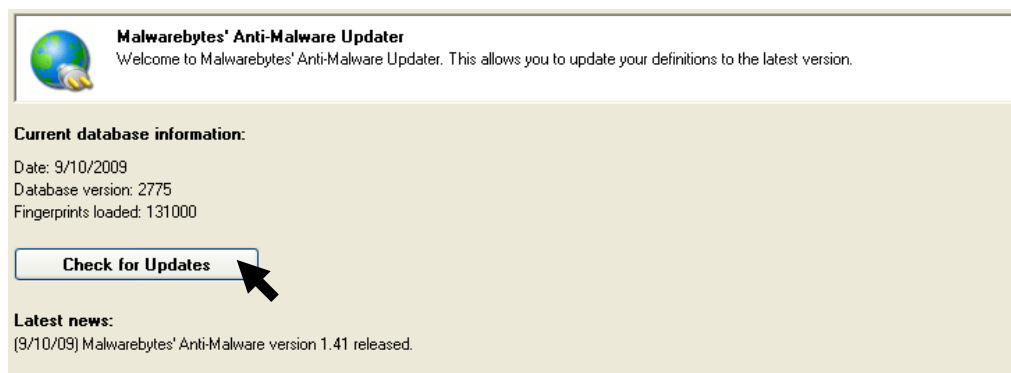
Malwarebytes' Anti-Malware Updater
Welcome to Malwarebytes' Anti-Malware Updater. This allows you to update your definitions to the latest version.

Current database information:

Date: 9/10/2009
Database version: 2775
Fingerprints loaded: 131000

Check for Updates

Latest news:
(9/10/09) Malwarebytes' Anti-Malware version 1.41 released.